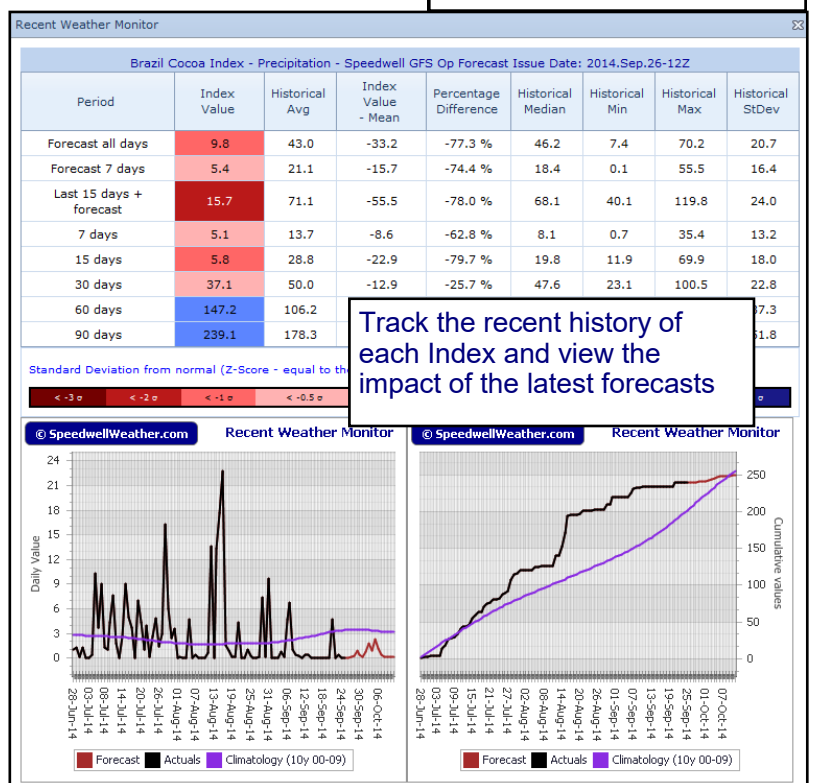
Recent Weather Monitor

Brazil Cocoa Index - Precipitation - Speedwell GFS Op Forecast Issue Date: 2014.Sep.26-12Z

| Period | Index Value | Historical Avg | Index Value - Mean | Percentage Difference | Historical Median | Historical Min | Historical Max | Historical StDev |
|---|---|---|---|---|---|---|---|---|
| Forecast all days | 9.8 | 43.0 | -33.2 | -77.3 % | 46.2 | 7.4 | 70.2 | 20.7 |
| Forecast 7 days | 5.4 | 21.1 | -15.7 | -74.4 % | 18.4 | 0.1 | 55.5 | 16.4 |
| Last 15 days + forecast | 15.7 | 71.1 | -55.5 | -78.0 % | 68.1 | 40.1 | 119.8 | 24.0 |
| 7 days | 5.1 | 13.7 | -8.6 | -62.8 % | 8.1 | 0.7 | 35.4 | 13.2 |
| 15 days | 5.8 | 28.8 | -22.9 | -79.7 % | 19.8 | 11.9 | 69.9 | 18.0 |
| 30 days | 37.1 | 50.0 | -12.9 | -25.7 % | 47.6 | 23.1 | 100.5 | 22.8 |
| 60 days | 147.2 | 106.2 | | | | | | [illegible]7.3 |
| 90 days | 239.1 | 178.3 | | | | | | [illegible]1.8 |

Track the recent history of each Index and view the impact of the latest forecasts

Standard Deviation from normal (Z-Score - equal to th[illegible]

< -3 σ | < -2 σ | < -1 σ | < -0.5 σ | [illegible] σ

© SpeedwellWeather.com Recent Weather Monitor

24 21 18 15 12 9 6 3 0

Daily Value

28-Jun-14 03-Jul-14 08-Jul-14 14-Jul-14 20-Jul-14 26-Jul-14 01-Aug-14 07-Aug-14 13-Aug-14 19-Aug-14 25-Aug-14 31-Aug-14 06-Sep-14 12-Sep-14 18-Sep-14 24-Sep-14 30-Sep-14 06-Oct-14

Forecast Actuals Climatology (10y 00-09)

© SpeedwellWeather.com Recent Weather Monitor

250 200 150 100 50 0

Cumulative values

28-Jun-14 03-Jul-14 09-Jul-14 15-Jul-14 21-Jul-14 27-Jul-14 02-Aug-14 08-Aug-14 14-Aug-14 20-Aug-14 26-Aug-14 01-Sep-14 07-Sep-14 13-Sep-14 19-Sep-14 25-Sep-14 01-Oct-14 07-Oct-14

Forecast Actuals Climatology (10y 00-09)